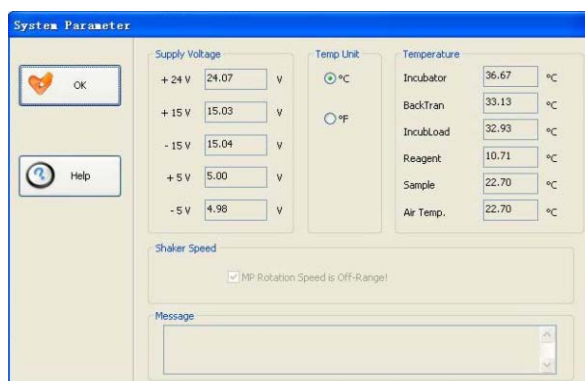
System Parameter

OK

Help

Supply Voltage

| | | |
|---|---|---|
| + 24 V | 24.07 | V |
| + 15 V | 15.03 | V |
| - 15 V | 15.04 | V |
| + 5 V | 5.00 | V |
| - 5 V | 4.98 | V |

Temp Unit

°C

°F

Temperature

| | | |
|---|---|---|
| Incubator | 36.67 | °C |
| BackTran | 33.13 | °C |
| IncubLoad | 32.93 | °C |
| Reagent | 10.71 | °C |
| Sample | 22.70 | °C |
| Air Temp. | 22.70 | °C |

Shaker Speed

MP Rotation Speed is Off-Range!

Message